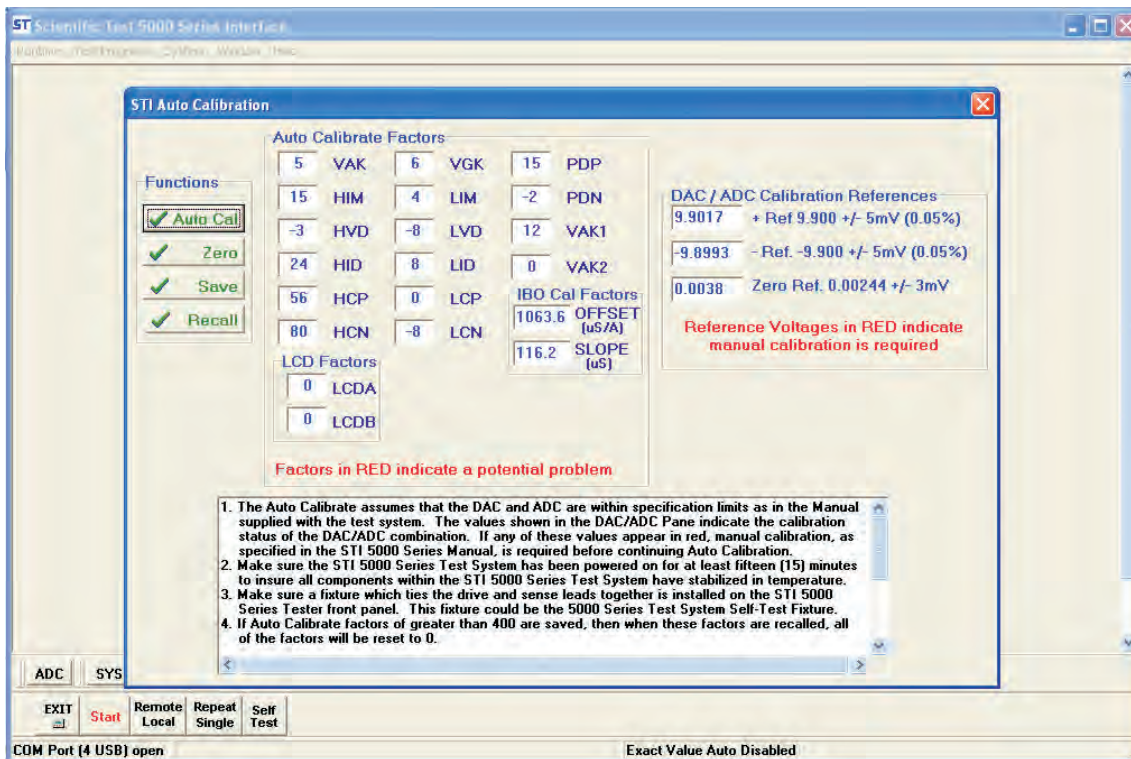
Scientific Test 5000 Series Interface
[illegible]

STI Auto Calibration

Functions
Auto Cal
Zero
Save
Recall

Auto Calibrate Factors
5 VAK 6 VGK 15 PDP
15 HIM 4 LIM -2 PDN
-3 HVD -8 LVD 12 VAK1
24 HID 8 LID 0 VAK2
56 HCP 0 LCP
80 HCN -8 LCN

IBO Cal Factors
1063.6 OFFSET (uS/A)
116.2 SLOPE (uS)

LCD Factors
0 LCDA
0 LCDB

Factors in RED indicate a potential problem

DAC / ADC Calibration References
9.9017 + Ref 9.900 +/- 5mV (0.05%)
-9.8993 - Ref. -9.900 +/- 5mV (0.05%)
0.0038 Zero Ref. 0.00244 +/- 3mV

Reference Voltages in RED indicate manual calibration is required

1. The Auto Calibrate assumes that the DAC and ADC are within specification limits as in the Manual supplied with the test system. The values shown in the DAC/ADC Pane indicate the calibration status of the DAC/ADC combination. If any of these values appear in red, manual calibration, as specified in the STI 5000 Series Manual, is required before continuing Auto Calibration.
2. Make sure the STI 5000 Series Test System has been powered on for at least fifteen (15) minutes to insure all components within the STI 5000 Series Test System have stabilized in temperature.
3. Make sure a fixture which ties the drive and sense leads together is installed on the STI 5000 Series Tester front panel. This fixture could be the 5000 Series Test System Self-Test Fixture.
4. If Auto Calibrate factors of greater than 400 are saved, then when these factors are recalled, all of the factors will be reset to 0.

ADC SYS

EXIT Start Remote Local Repeat Single Self Test

COM Port (4 USB) open
Exact Value Auto Disabled